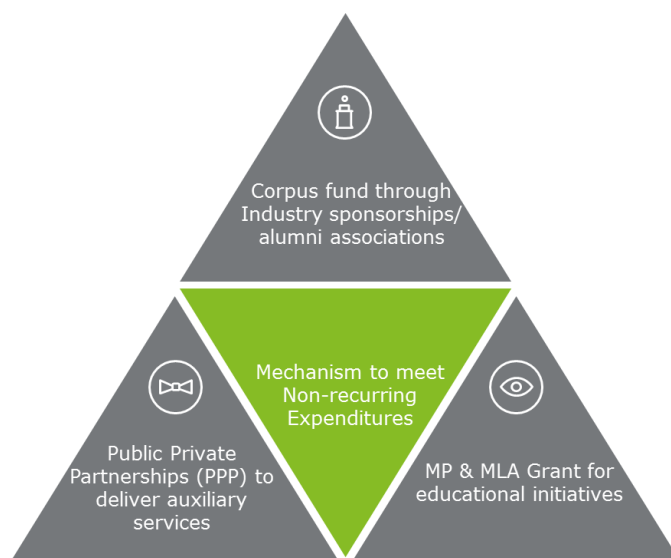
Corpus fund through Industry sponsorships/ alumni associations

Public Private Partnerships (PPP) to deliver auxiliary services

Mechanism to meet Non-recurring Expenditures

MP & MLA Grant for educational initiatives